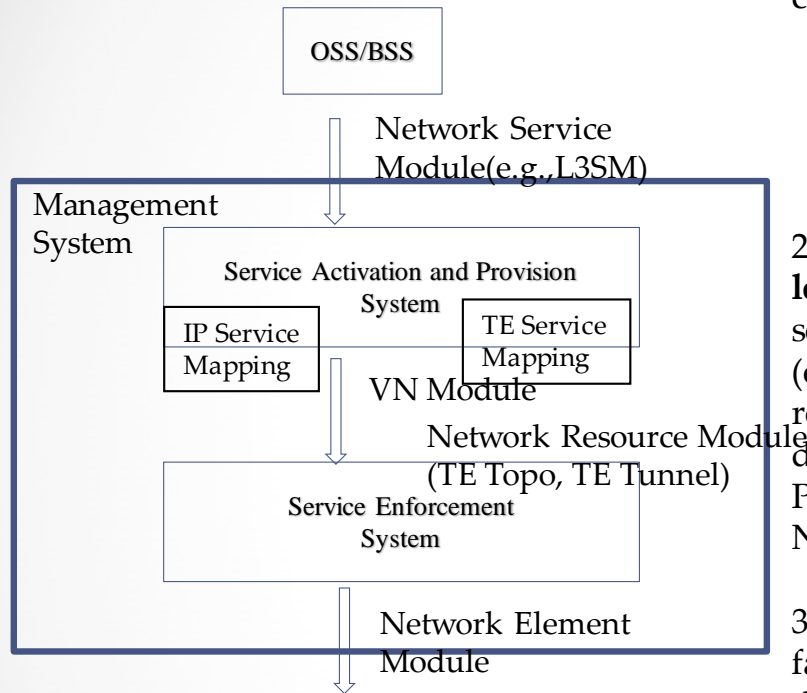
OSS/BSS

Network Service Module(e.g.,L3SM)

Management System

Service Activation and Provision System

IP Service Mapping

TE Service Mapping

VN Module

Network Resource Module (TE Topo, TE Tunnel)

Service Enforcement System

Network Element Module